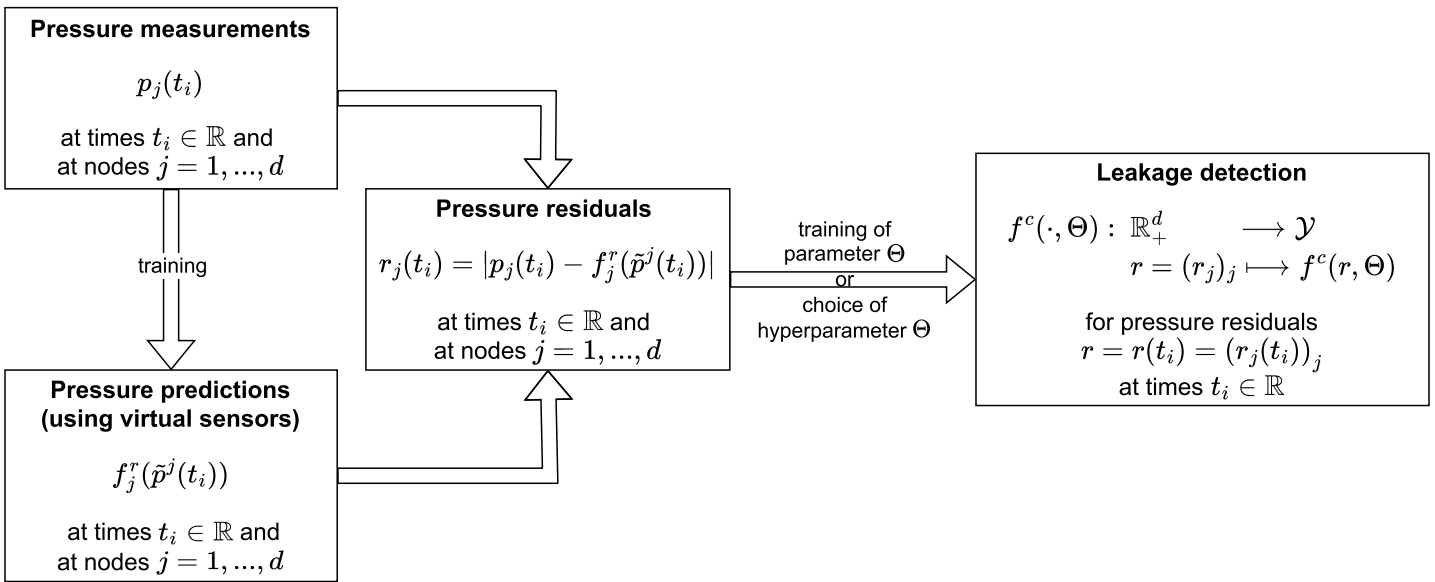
**Pressure measurements**

$p_j(t_i)$

at times $t_i \in \mathbb{R}$ and at nodes $j = 1, ..., d$

training

**Pressure predictions (using virtual sensors)**

$f_j^r(\tilde{p}^j(t_i))$

at times $t_i \in \mathbb{R}$ and at nodes $j = 1, ..., d$

**Pressure residuals**

$r_j(t_i) = |p_j(t_i) - f_j^r(\tilde{p}^j(t_i))|$

at times $t_i \in \mathbb{R}$ and at nodes $j = 1, ..., d$

training of parameter $\Theta$ or choice of hyperparameter $\Theta$

**Leakage detection**

$f^c(\cdot, \Theta): \mathbb{R}_+^d \longrightarrow \mathcal{Y}$
$r = (r_j)_j \longmapsto f^c(r, \Theta)$

for pressure residuals $r = r(t_i) = (r_j(t_i))_j$ at times $t_i \in \mathbb{R}$